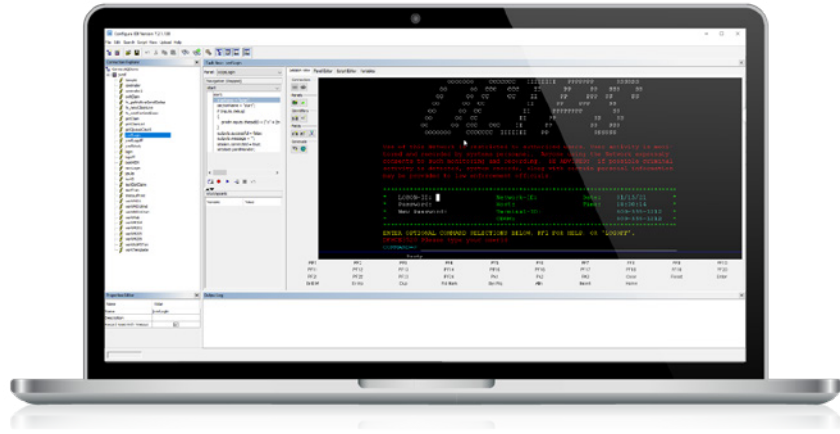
Configure GX Version 7.2.1.100

File Edit Search Script View Upload Help

Connection Explorer

Properties Editor

Name Value

Output Log

Task Item: actLogin

Screen View Flow Editor Script Editor Variables

LOGON-ID:
Password:
New Password:

ENTER OPTIONAL COMMAND SELECTIONS BELOW. PF1 FOR HELP OR "LOGOFF".

PF1 PF2 PF3 PF4 PF5 PF6 PF7 PF8 PF9 PF10
PF11 PF12 PF13 PF14 PF15 PF16 PF17 PF18 PF19 PF20
PF21 PF22 PF23 PF24 PA1 PA2 PA3 Clear Reset Enter